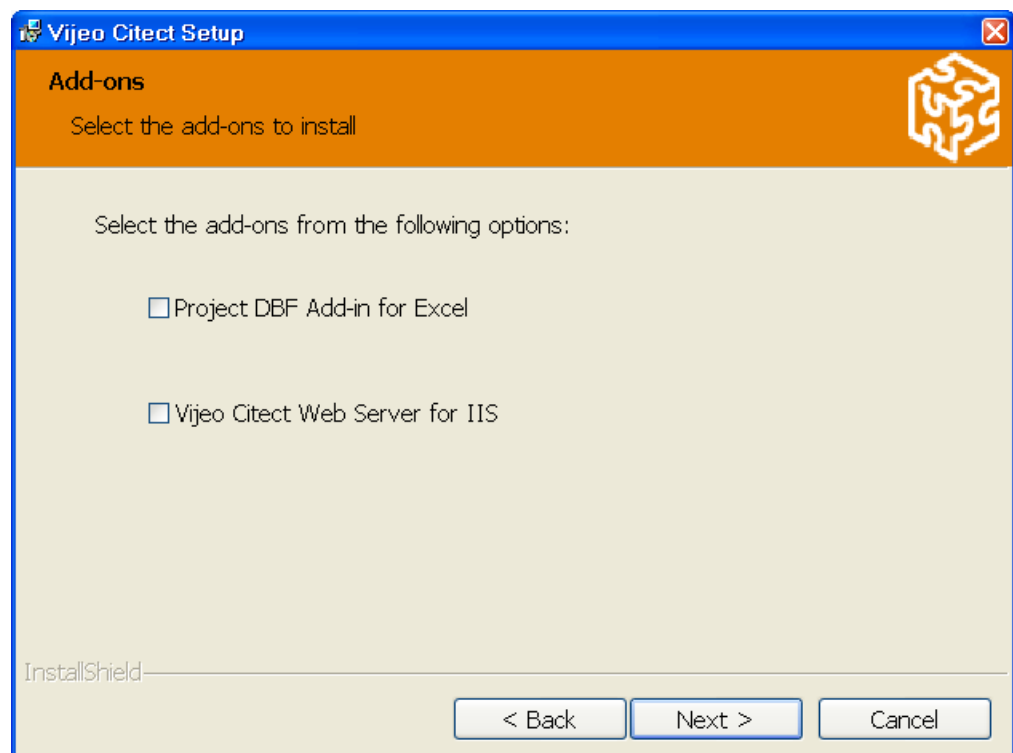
Vijeo Citect Setup

Add-ons

Select the add-ons to install

Select the add-ons from the following options:

☐ Project DBF Add-in for Excel

☐ Vijeo Citect Web Server for IIS

InstallShield

< Back
Next >
Cancel